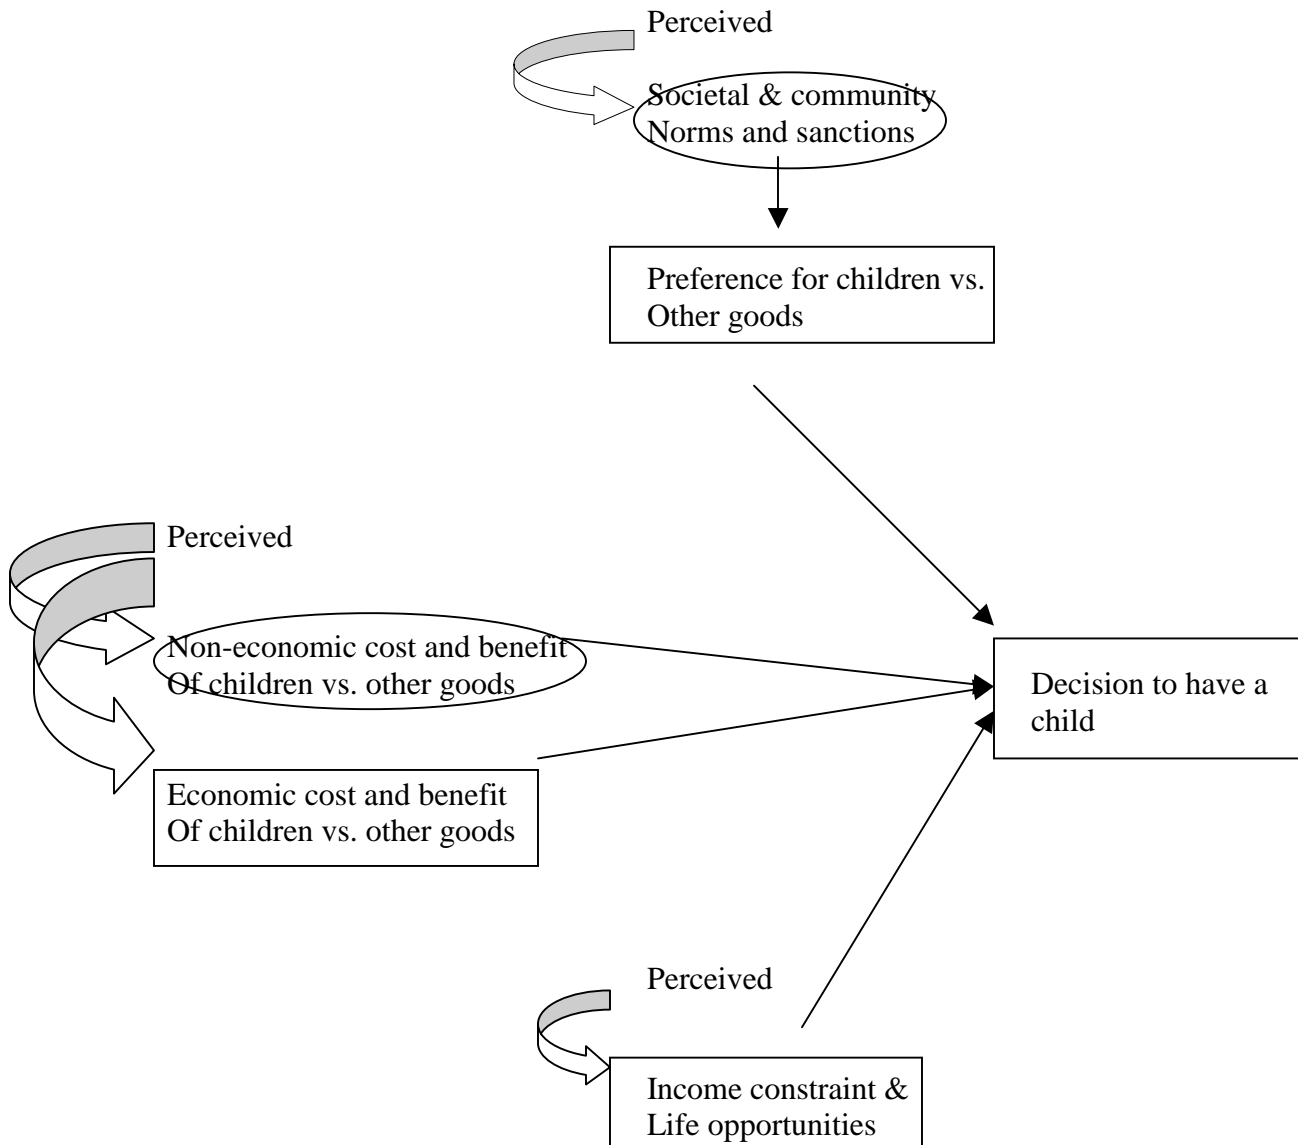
Perceived

Societal & community
Norms and sanctions

Preference for children vs.
Other goods

Perceived

Non-economic cost and benefit
Of children vs. other goods

Decision to have a
child

Economic cost and benefit
Of children vs. other goods

Perceived

Income constraint &
Life opportunities